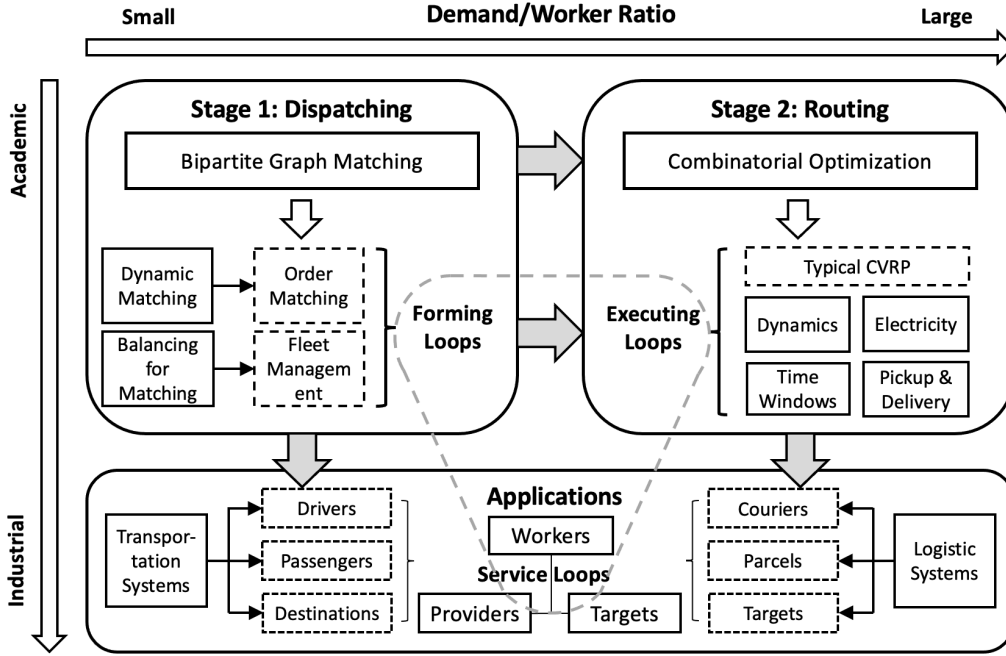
Small

Demand/Worker Ratio

Large

Academic

Industrial

Stage 1: Dispatching

Bipartite Graph Matching

Dynamic Matching

Order Matching

Balancing for Matching

Fleet Management

Forming Loops

Stage 2: Routing

Combinatorial Optimization

Typical CVRP

Executing Loops

Dynamics

Electricity

Time Windows

Pickup & Delivery

Applications

Transportation Systems

Drivers

Passengers

Destinations

Workers

Service Loops

Providers

Targets

Couriers

Parcels

Targets

Logistic Systems